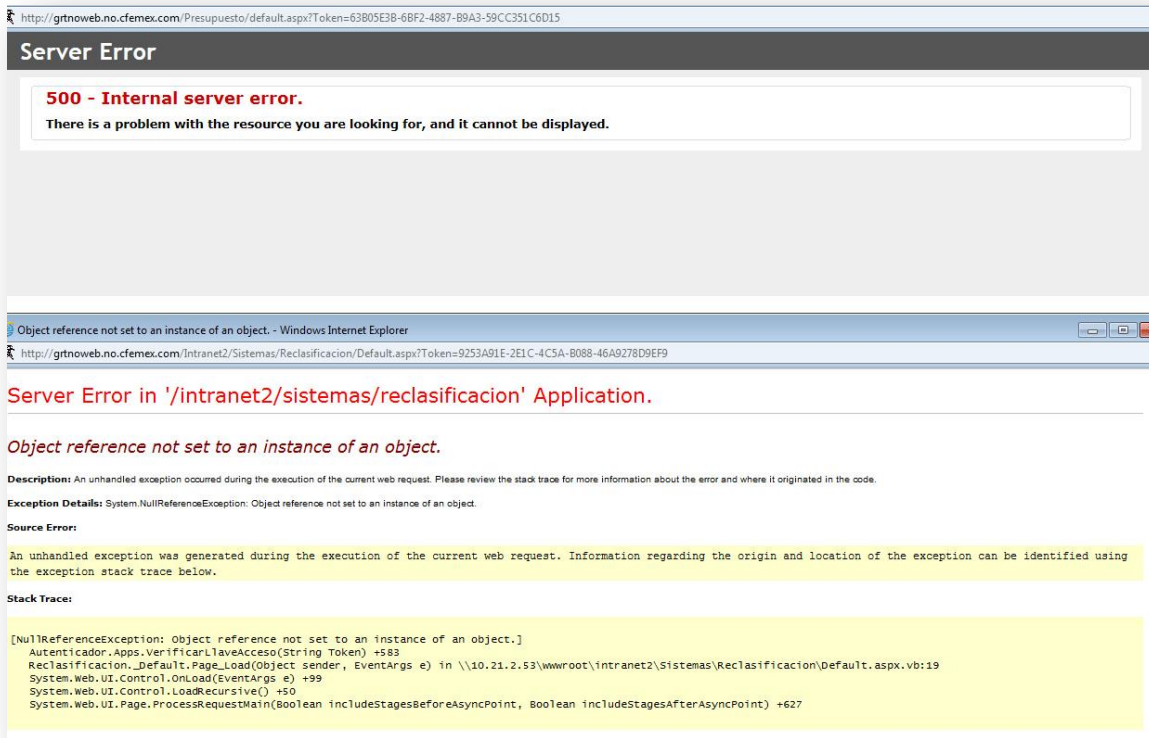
http://grtnoweb.no.cfemex.com/Presupuesto/default.aspx?Token=63B05E3B-6BF2-4887-B9A3-59CC351C6D15

Server Error

500 - Internal server error.

There is a problem with the resource you are looking for, and it cannot be displayed.

Object reference not set to an instance of an object. - Windows Internet Explorer

http://grtnoweb.no.cfemex.com/Intranet2/Sistemas/Reclasificacion/Default.aspx?Token=9253A91E-2E1C-4C5A-B088-46A9278D9EF9

Server Error in '/intranet2/sistemas/reclasificacion' Application.

Object reference not set to an instance of an object.

Description: An unhandled exception occurred during the execution of the current web request. Please review the stack trace for more information about the error and where it originated in the code.

Exception Details: System.NullReferenceException: Object reference not set to an instance of an object.

Source Error:

An unhandled exception was generated during the execution of the current web request. Information regarding the origin and location of the exception can be identified using the exception stack trace below.

Stack Trace:

[NullReferenceException: Object reference not set to an instance of an object.]
Autenticador.Apps.VerificarLlaveAcceso(String Token) +583
Reclasificacion._Default.Page_Load(Object sender, EventArgs e) in \\10.21.2.53\wwwroot\intranet2\Sistemas\Reclasificacion\Default.aspx.vb:19
System.Web.UI.Control.OnLoad(EventArgs e) +99
System.Web.UI.Control.LoadRecursive() +50
System.Web.UI.Page.ProcessRequestMain(Boolean includeStagesBeforeAsyncPoint, Boolean includeStagesAfterAsyncPoint) +627